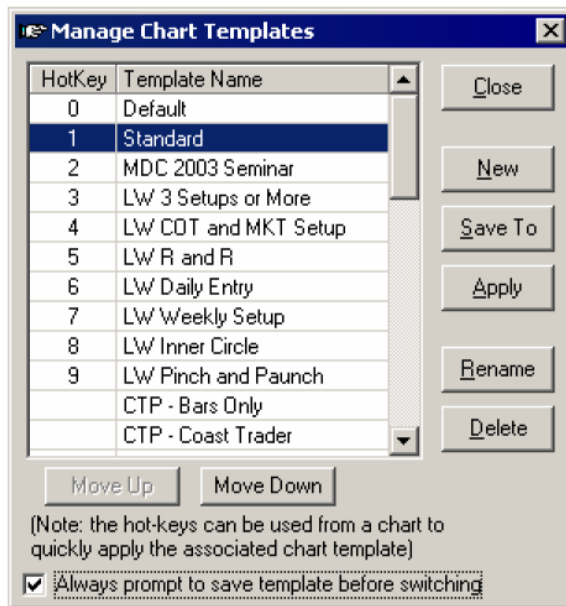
Manage Chart Templates

| HotKey | Template Name |
|---|---|
| 0 | Default |
| 1 | Standard |
| 2 | MDC 2003 Seminar |
| 3 | LW 3 Setups or More |
| 4 | LW COT and MKT Setup |
| 5 | LW R and R |
| 6 | LW Daily Entry |
| 7 | LW Weekly Setup |
| 8 | LW Inner Circle |
| 9 | LW Pinch and Paunch |
| | CTP - Bars Only |
| | CTP - Coast Trader |

Close

New

Save To

Apply

Rename

Delete

Move Up

Move Down

(Note: the hot-keys can be used from a chart to quickly apply the associated chart template)

Always prompt to save template before switching